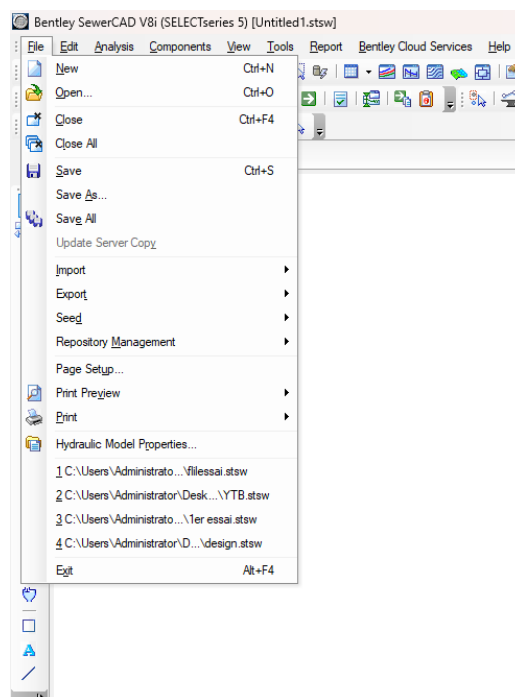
Bentley SewerCAD V8i (SELECTseries 5) [Untitled1.stsw]

File Edit Analysis Components View Tools Report Bentley Cloud Services Help

New Ctrl+N
Open... Ctrl+O
Close Ctrl+F4
Close All
Save Ctrl+S
Save As...
Save All
Update Server Copy
Import
Export
Seed
Repository Management
Page Setup...
Print Preview
Print
Hydraulic Model Properties...
1 C:\Users\Administrato...\filessai.stsw
2 C:\Users\Administrator\Desk...\YTB.stsw
3 C:\Users\Administrato...\1er essai.stsw
4 C:\Users\Administrator\D...\design.stsw
Exit Alt+F4